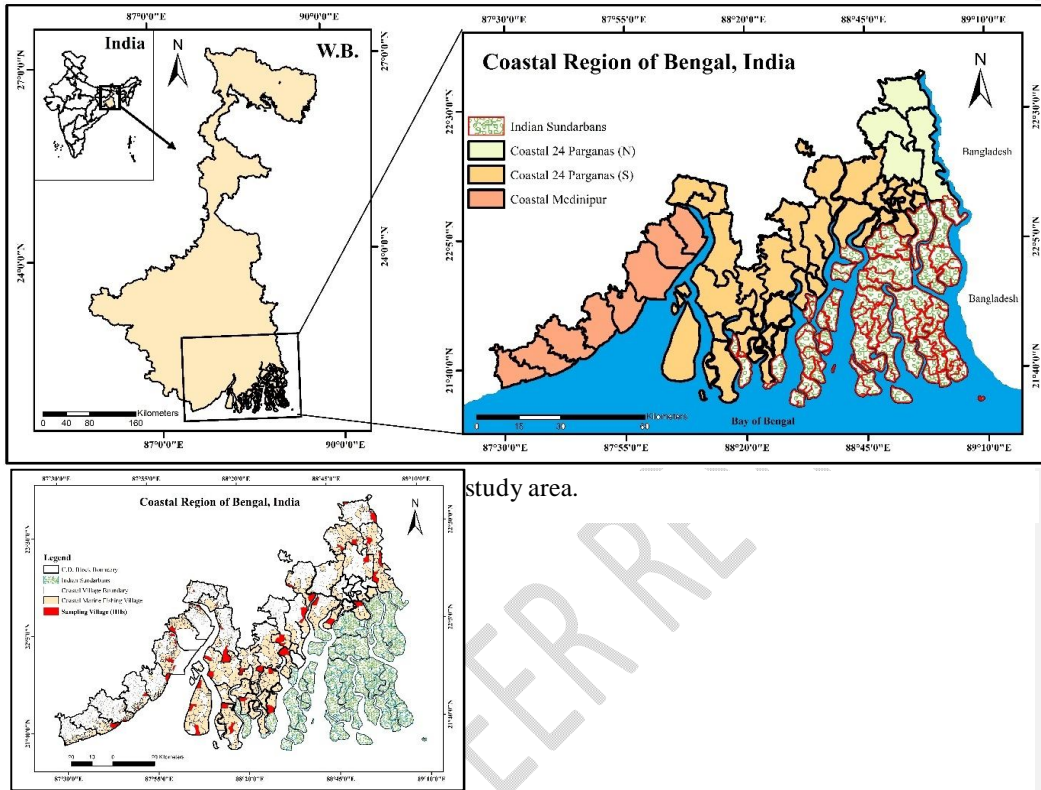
87°0'0"E
90°0'0"E
India
N
W.B.
27°0'0"N
27°0'0"N
24°0'0"N
24°0'0"N
Kilometers
0 40 80 160
87°0'0"E
90°0'0"E

87°30'0"E
87°55'0"E
88°20'0"E
88°45'0"E
89°10'0"E
Coastal Region of Bengal, India
N
Indian Sundarbans
Coastal 24 Parganas (N)
Coastal 24 Parganas (S)
Coastal Medinipur
Bangladesh
Bangladesh
22°30'0"N
22°30'0"N
22°5'0"N
22°5'0"N
21°40'0"N
21°40'0"N
0 15 30 60 Kilometers
Bay of Bengal
87°30'0"E
87°55'0"E
88°20'0"E
88°45'0"E
89°10'0"E

87°30'0"E
87°55'0"E
88°20'0"E
88°45'0"E
89°10'0"E
Coastal Region of Bengal, India
N
Legend
C.D. Block Boundary
Indian Sundarbans
Coastal Village Boundary
Coastal Marine Fishing Village
Sampling Village (108)
22°30'0"N
22°5'0"N
21°40'0"N
20 10 0 20 Kilometers
87°30'0"E
87°55'0"E
88°20'0"E
88°45'0"E
89°10'0"E

study area.